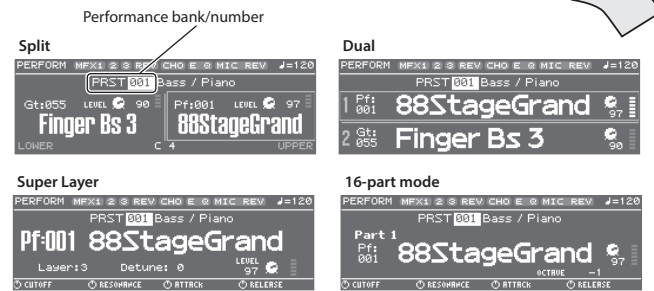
Performance bank/number

Split

PERFORM MFX1 2 3 REV CHO E Q MIC REV ♩=120
PRST 001 Bass / Piano
Gt:055 LEVEL 90
Finger Bs 3
Pf:001 LEVEL 97
88StageGrand
LOWER C 4 UPPER

Dual

PERFORM MFX1 2 3 REV CHO E Q MIC REV ♩=120
PRST 001 Bass / Piano
1 Pf: 001 88StageGrand 97
2 Gt: 055 Finger Bs 3 90

Super Layer

PERFORM MFX1 2 3 REV CHO E Q MIC REV ♩=120
PRST 001 Bass / Piano
Pf:001 88StageGrand
Layer:3 Detune: 0 LEVEL 97
CUTOFF RESONANCE ATTACK RELEASE

16-part mode

PERFORM MFX1 2 3 REV CHO E Q MIC REV ♩=120
PRST 001 Bass / Piano
Part 1
Pf: 001 88StageGrand 97
OCTAVE -1
CUTOFF RESONANCE ATTACK RELEASE